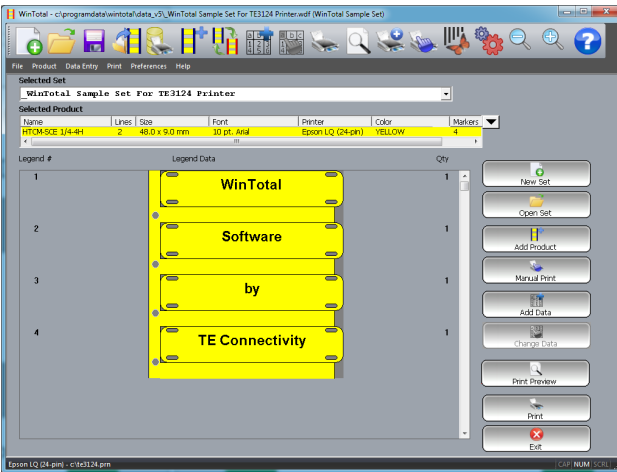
WinTotal - c:\programdata\wintotal\data_v5\_WinTotal Sample Set For TE3124 Printer.wdf (WinTotal Sample Set)

File Product Data Entry Print Preferences Help

Selected Set

_WinTotal Sample Set For TE3124 Printer

Selected Product

| Name | Lines | Size | Font | Printer | Color | Markers |
|---|---|---|---|---|---|---|
| HTCM-SCE 1/4-4H | 2 | 48.0 x 9.0 mm | 10 pt. Arial | Epson LQ (24-pin) | YELLOW | 4 |

Legend # Legend Data Qty

1 WinTotal 1

2 Software 1

3 by 1

4 TE Connectivity 1

New Set

Open Set

Add Product

Manual Print

Add Data

Change Data

Print Preview

Print

Exit

Epson LQ (24-pin) - c:\te3124.prn

CAP NUM SCRL